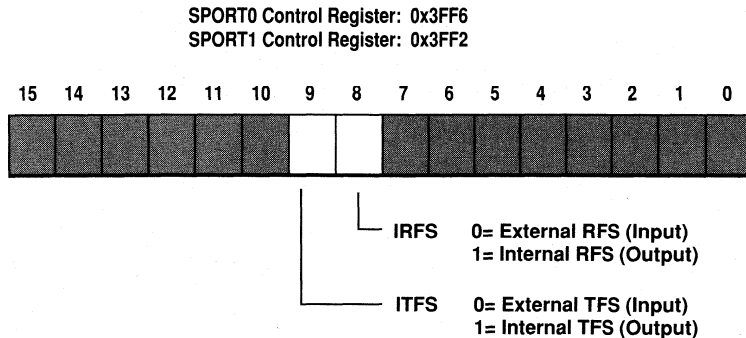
SPORT0 Control Register: 0x3FF6
SPORT1 Control Register: 0x3FF2

15 14 13 12 11 10 9 8 7 6 5 4 3 2 1 0

IRFS 0= External RFS (Input)
1= Internal RFS (Output)

ITFS 0= External TFS (Input)
1= Internal TFS (Output)